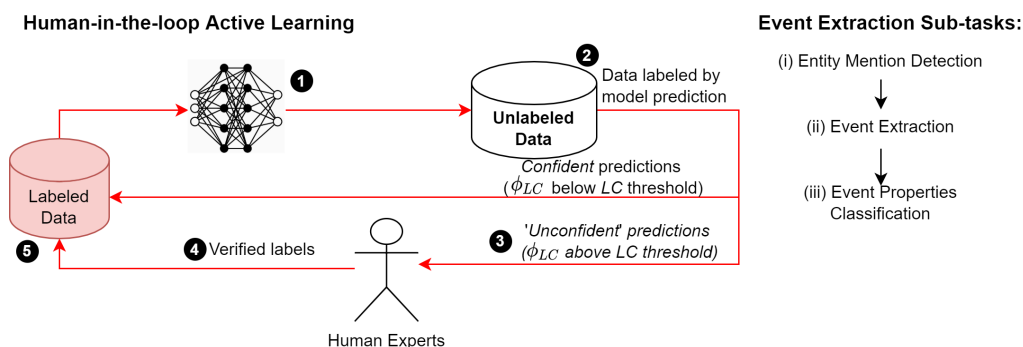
Human-in-the-loop Active Learning

1

2 Data labeled by model prediction

Unlabeled Data

Labeled Data

Confident predictions ($\phi_{LC}$ below LC threshold)

3 'Unconfident' predictions ($\phi_{LC}$ above LC threshold)

4 Verified labels

5

Human Experts

Event Extraction Sub-tasks:

(i) Entity Mention Detection

(ii) Event Extraction

(iii) Event Properties Classification